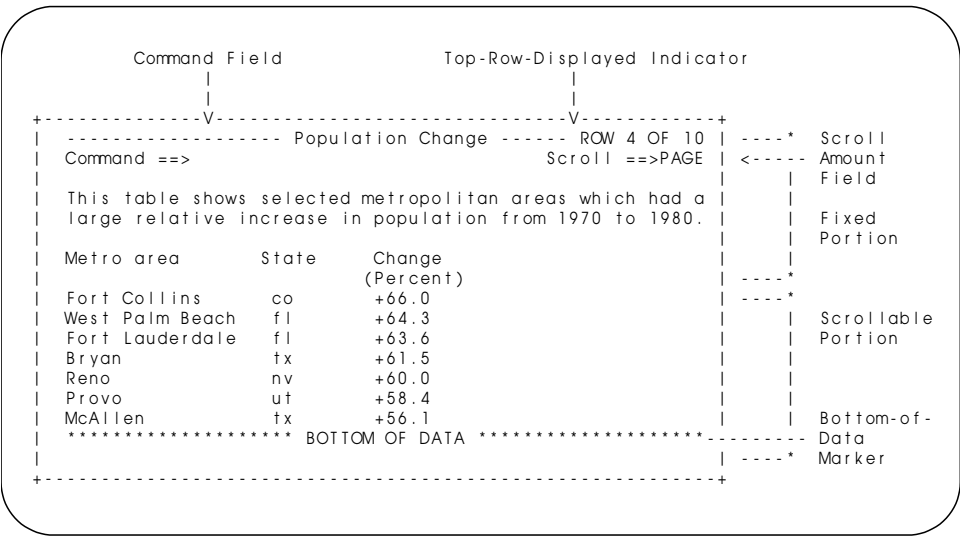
Command Field

Top-Row-Displayed Indicator

------------------- Population Change ------ ROW 4 OF 10

Command ==>

Scroll ==>PAGE

This table shows selected metropolitan areas which had a large relative increase in population from 1970 to 1980.

| Metro area | State | Change (Percent) |
|---|---|---|
| Fort Collins | co | +66.0 |
| West Palm Beach | fl | +64.3 |
| Fort Lauderdale | fl | +63.6 |
| Bryan | tx | +61.5 |
| Reno | nv | +60.0 |
| Provo | ut | +58.4 |
| McAllen | tx | +56.1 |

******************** BOTTOM OF DATA ********************

Scroll Amount Field

Fixed Portion

Scrollable Portion

Bottom-of-Data Marker